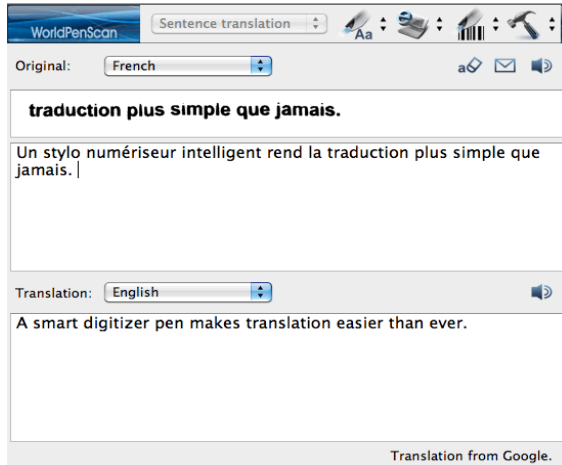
WorldPenScan

Sentence translation

Aa

Original: French

traduction plus simple que jamais.

Un stylo numériseur intelligent rend la traduction plus simple que jamais.

Translation: English

A smart digitizer pen makes translation easier than ever.

Translation from Google.